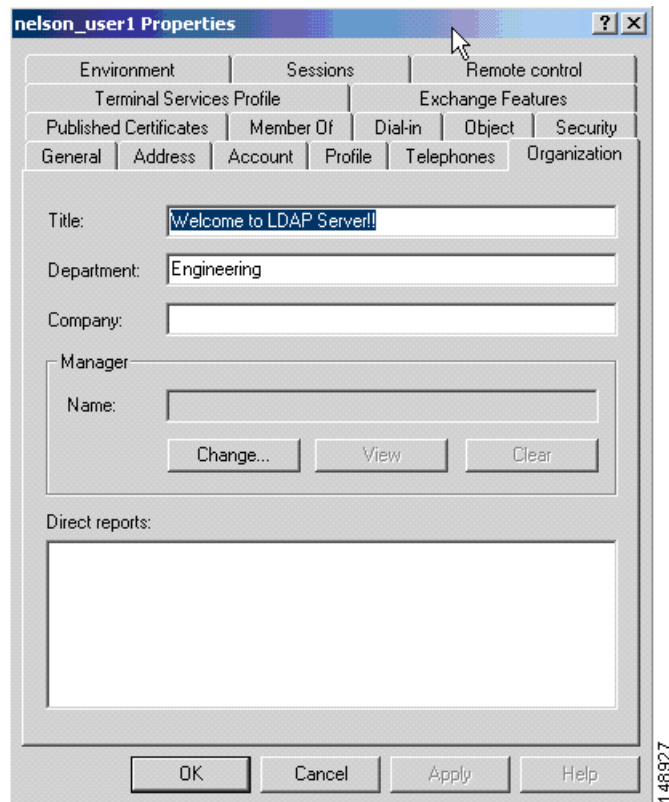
nelson_user1 Properties

?
X

Environment
Sessions
Remote control
Terminal Services Profile
Exchange Features
Published Certificates
Member Of
Dial-in
Object
Security
General
Address
Account
Profile
Telephones
Organization

Title: Welcome to LDAP Server!!

Department: Engineering

Company:

Manager

Name:

Change...
View
Clear

Direct reports:

OK
Cancel
Apply
Help

148927